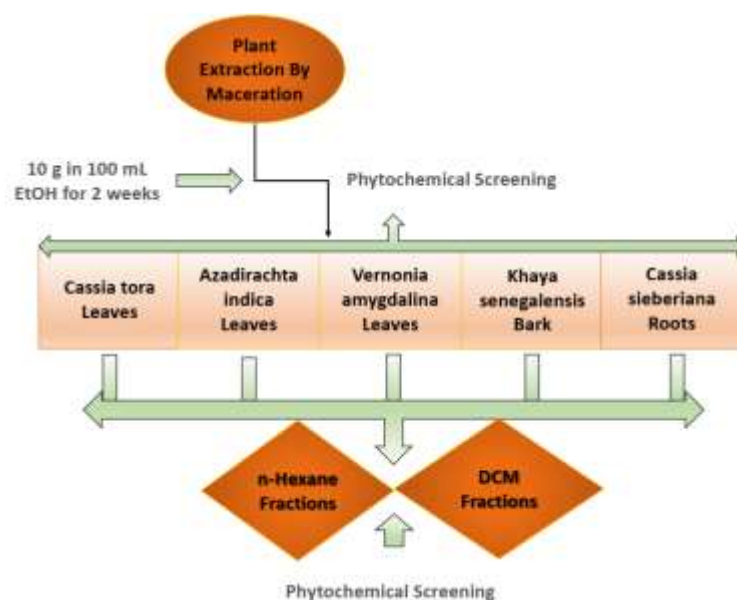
Plant Extraction By Maceration

10 g in 100 mL EtOH for 2 weeks

Phytochemical Screening

Cassia tora Leaves

Azadirachta indica Leaves

Vernonia amygdalina Leaves

Khaya senegalensis Bark

Cassia sieberiana Roots

n-Hexane Fractions

DCM Fractions

Phytochemical Screening